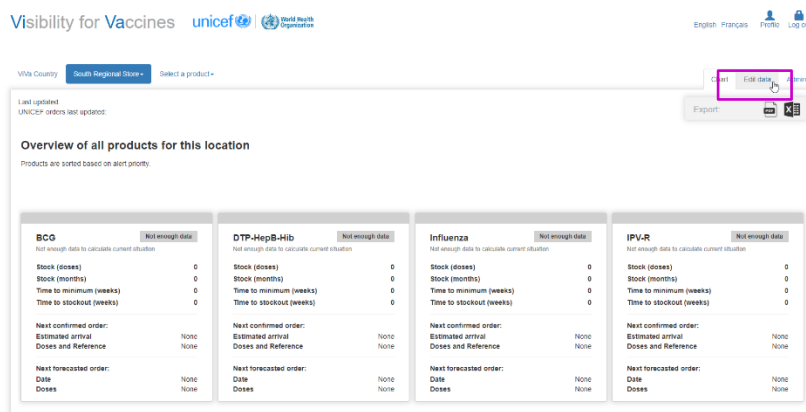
Visibility for Vaccines unicef World Health Organization

English Français Profile Log o

ViVa Country South Regional Store Select a product

Chart Edit data Amend

Last updated:
UNICEF orders last updated:

Export:

Overview of all products for this location

Products are sorted based on alert priority.

BCG
Not enough data
Not enough data to calculate current situation
Stock (doses) 0
Stock (months) 0
Time to minimum (weeks) 0
Time to stockout (weeks) 0
Next confirmed order:
Estimated arrival None
Doses and Reference None
Next forecasted order:
Date None
Doses None

DTP-HepB-Hib
Not enough data
Not enough data to calculate current situation
Stock (doses) 0
Stock (months) 0
Time to minimum (weeks) 0
Time to stockout (weeks) 0
Next confirmed order:
Estimated arrival None
Doses and Reference None
Next forecasted order:
Date None
Doses None

Influenza
Not enough data
Not enough data to calculate current situation
Stock (doses) 0
Stock (months) 0
Time to minimum (weeks) 0
Time to stockout (weeks) 0
Next confirmed order:
Estimated arrival None
Doses and Reference None
Next forecasted order:
Date None
Doses None

IPV-R
Not enough data
Not enough data to calculate current situation
Stock (doses) 0
Stock (months) 0
Time to minimum (weeks) 0
Time to stockout (weeks) 0
Next confirmed order:
Estimated arrival None
Doses and Reference None
Next forecasted order:
Date None
Doses None